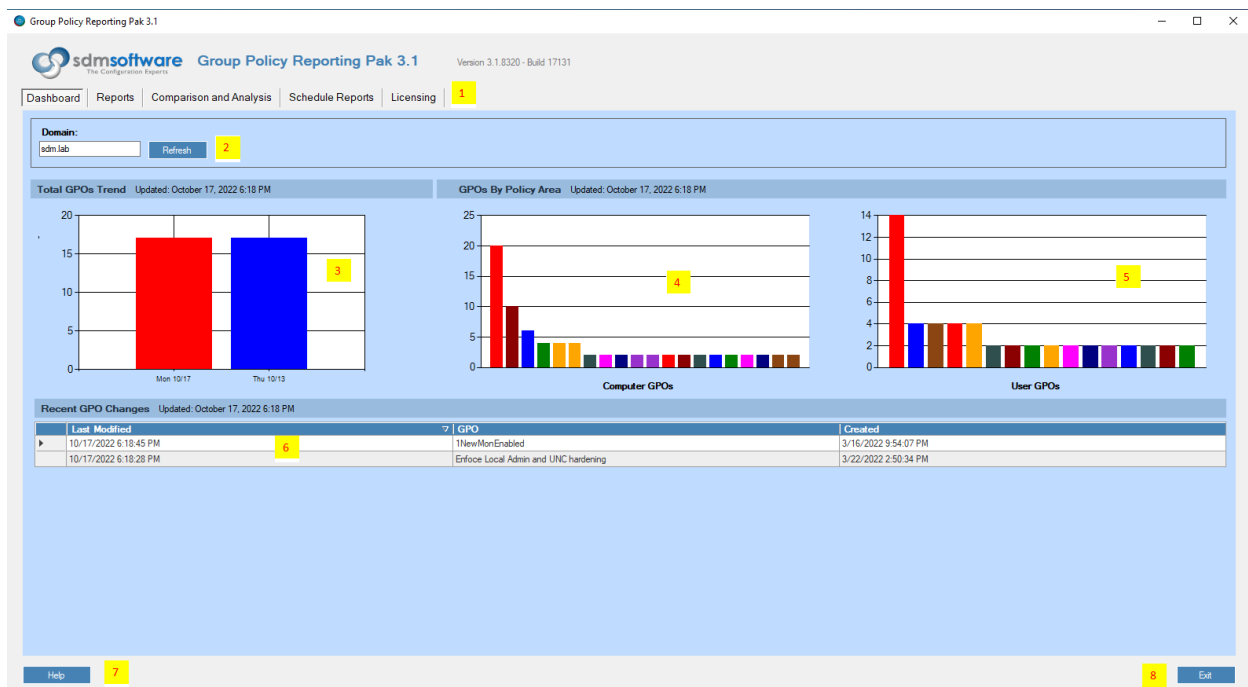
Group Policy Reporting Pak 3.1

sdmsoftware
The Configuration Experts
Group Policy Reporting Pak 3.1
Version 3.1.8320 - Build 17131

Dashboard | Reports | Comparison and Analysis | Schedule Reports | Licensing
1

Domain:
sdm.lab
Refresh
2

Total GPOs Trend Updated: October 17, 2022 6:18 PM

20
15
10
5
0
Mon 10/17
Thu 10/13
3

GPOs By Policy Area Updated: October 17, 2022 6:18 PM

25
20
15
10
5
0
4
Computer GPOs

14
12
10
8
6
4
2
0
5
User GPOs

Recent GPO Changes Updated: October 17, 2022 6:18 PM

| Last Modified | GPO | Created |
|---|---|---|
| 10/17/2022 6:18:45 PM | 1NewMonEnabled | 3/16/2022 9:54:07 PM |
| 10/17/2022 6:18:28 PM | Enfoce Local Admin and UNC hardening | 3/22/2022 2:50:34 PM |

6

Help
7

8
Exit